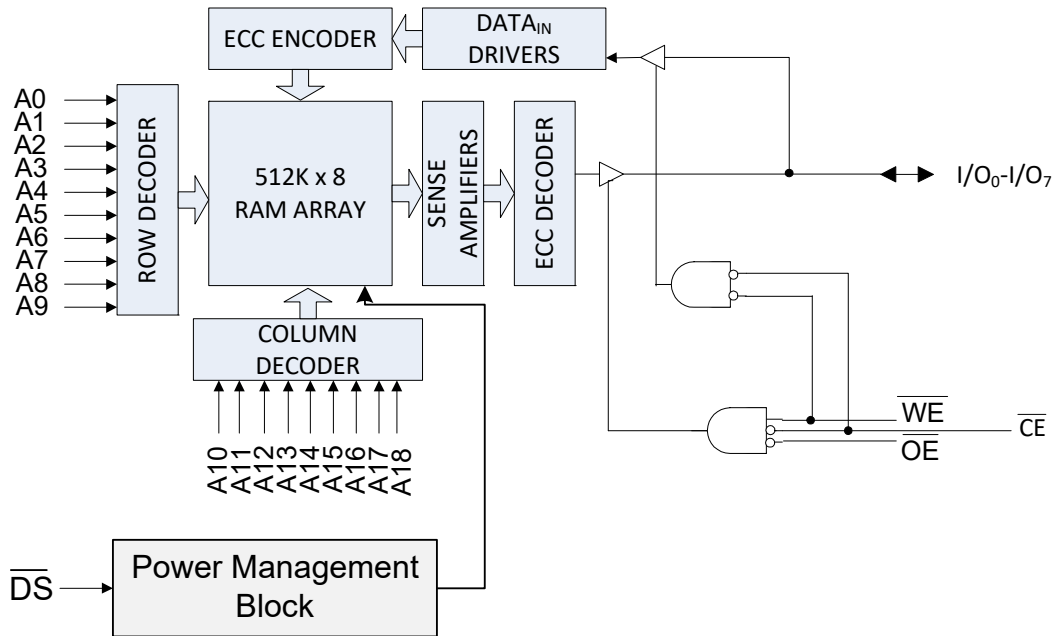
ECC ENCODER

DATA$_{IN}$ DRIVERS

A0
A1
A2
A3
A4
A5
A6
A7
A8
A9

ROW DECODER

512K x 8 RAM ARRAY

SENSE AMPLIFIERS

ECC DECODER

I/O$_0$-I/O$_7$

COLUMN DECODER

A10
A11
A12
A13
A14
A15
A16
A17
A18

$\overline{WE}$

$\overline{CE}$

$\overline{OE}$

$\overline{DS}$

Power Management Block